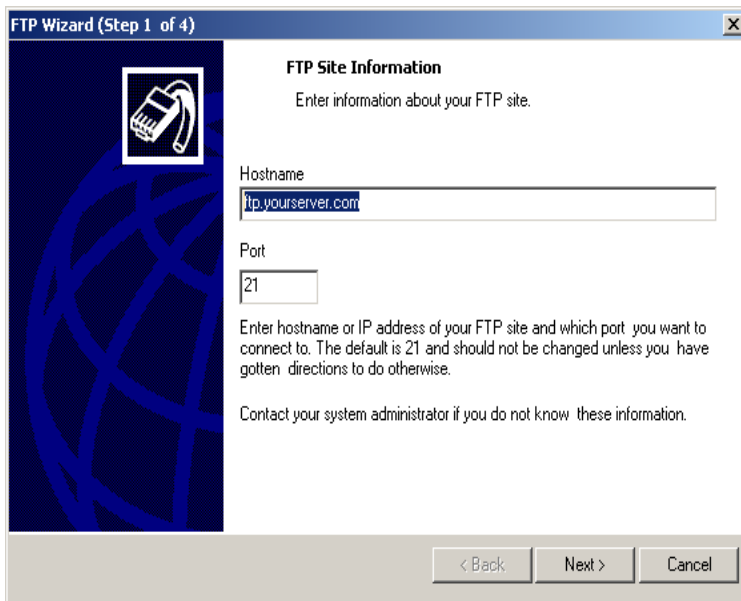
FTP Wizard (Step 1 of 4)

FTP Site Information

Enter information about your FTP site.

Hostname

ftp.yourserver.com

Port

21

Enter hostname or IP address of your FTP site and which port you want to connect to. The default is 21 and should not be changed unless you have gotten directions to do otherwise.

Contact your system administrator if you do not know these information.

< Back

Next >

Cancel